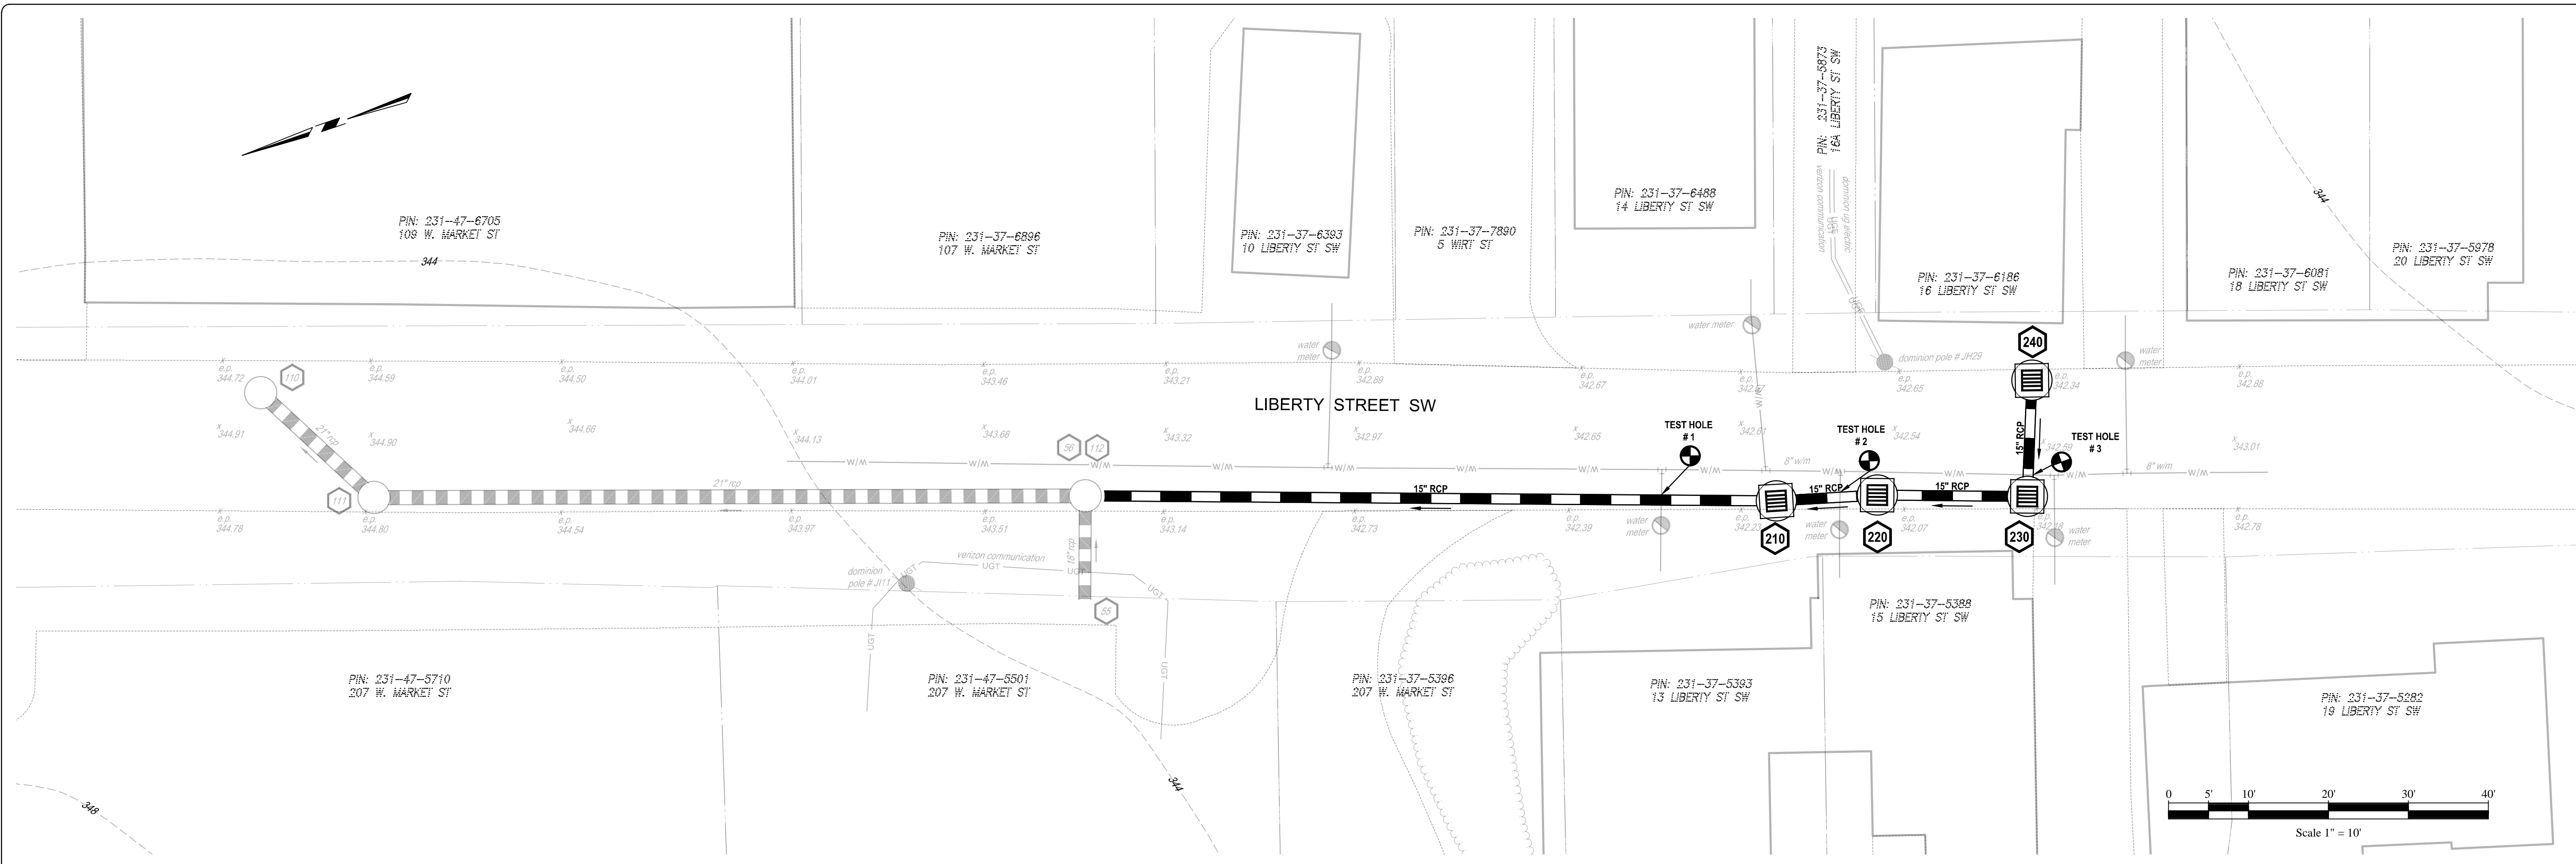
PIN: 231-47-6705
109 W. MARKET ST

PIN: 231-37-6896
107 W. MARKET ST

PIN: 231-37-6393
10 LIBERTY ST SW

PIN: 231-37-7890
5 WIRT ST

PIN: 231-37-6488
14 LIBERTY ST SW

PIN: 231-37-5873
16A LIBERTY ST SW

verizon communication

dominion up electric

PIN: 231-37-6186
16 LIBERTY ST SW

PIN: 231-37-6081
18 LIBERTY ST SW

PIN: 231-37-5978
20 LIBERTY ST SW

344

344

water meter

water meter

dominion pole # JH29

water meter

240

e.p. 344.72

110

e.p. 344.59

e.p. 344.50

e.p. 344.01

e.p. 343.46

e.p. 343.21

e.p. 342.89

e.p. 342.67

e.p. 342.57

e.p. 342.65

e.p. 342.34

e.p. 342.88

LIBERTY STREET SW

344.91

21" rcp

344.90

344.66

344.13

343.68

56

112

343.32

342.97

342.65

TEST HOLE # 1

342.61

TEST HOLE # 2

342.54

15" RCP

TEST HOLE # 3

342.59

343.01

W/M

W/M

W/M

W/M

W/M

W/M

W/M

W/M

8" w/m

8" w/m

W/M

111

21" rcp

15" RCP

15" RCP

15" RCP

e.p. 344.78

e.p. 344.80

e.p. 344.54

e.p. 343.97

e.p. 343.51

e.p. 343.14

e.p. 342.73

e.p. 342.39

water meter

e.p. 342.23

210

water meter

220

e.p. 342.07

230

e.p. 342.18

water meter

e.p. 342.78

18" rcp

verizon communication

UGT

UGT

dominion pole # JI11

UGT

55

UGT

UGT

UGT

PIN: 231-37-5388
15 LIBERTY ST SW

PIN: 231-47-5710
207 W. MARKET ST

PIN: 231-47-5501
207 W. MARKET ST

PIN: 231-37-5396
207 W. MARKET ST

PIN: 231-37-5393
13 LIBERTY ST SW

PIN: 231-37-5282
19 LIBERTY ST SW

344

348

0 5' 10' 20' 30' 40'

Scale 1" = 10'